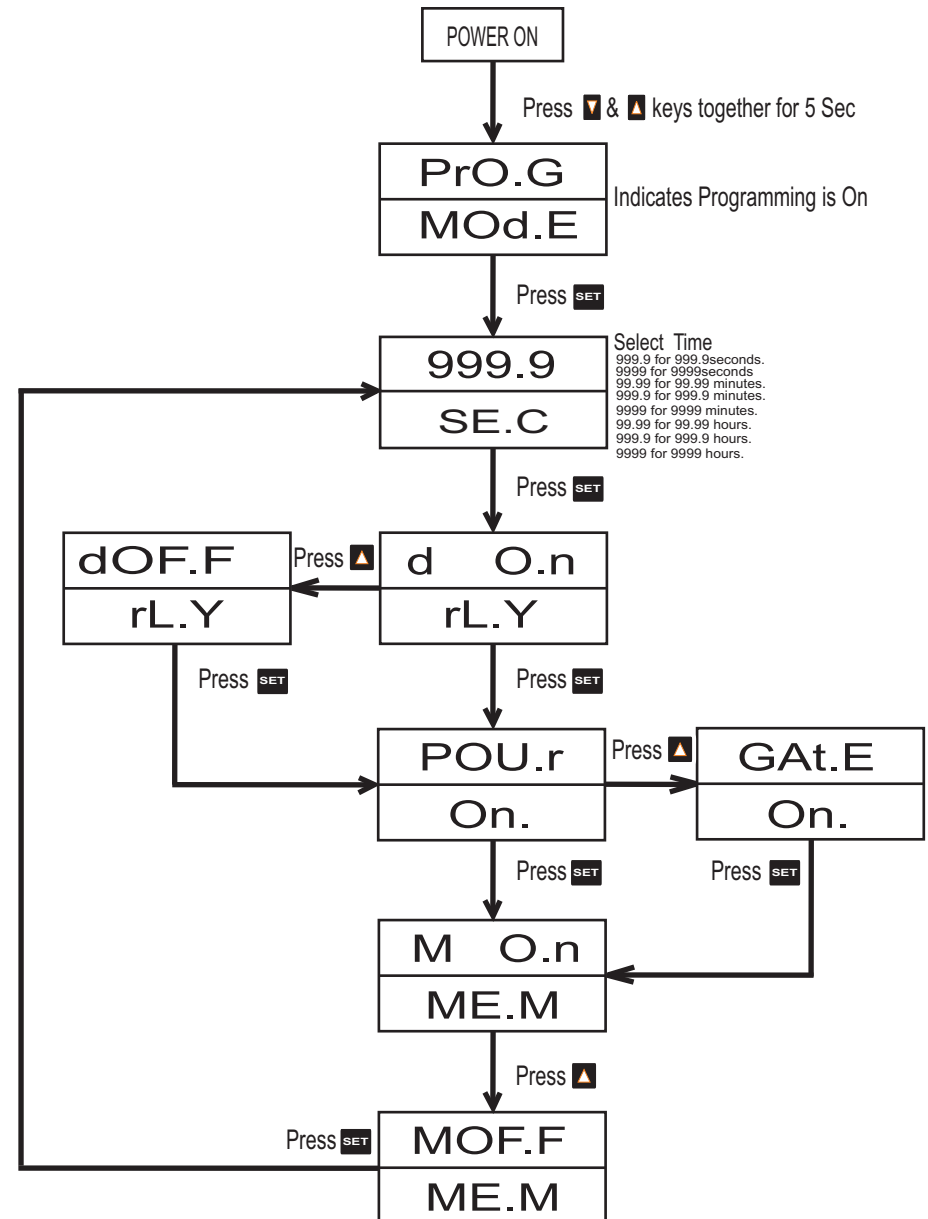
POWER ON

Press ▼ & ▲ keys together for 5 Sec

PrO.G
MOd.E

Indicates Programming is On

Press SET

999.9
SE.C

Select Time
999.9 for 999.9seconds.
9999 for 9999seconds
99.99 for 99.99 minutes.
999.9 for 999.9 minutes.
9999 for 9999 minutes.
99.99 for 99.99 hours.
999.9 for 999.9 hours.
9999 for 9999 hours.

Press SET

dOF.F
rL.Y

Press ▲

d O.n
rL.Y

Press SET

Press SET

POU.r
On.

Press ▲

GAt.E
On.

Press SET

Press SET

M O.n
ME.M

Press ▲

Press SET

MOF.F
ME.M